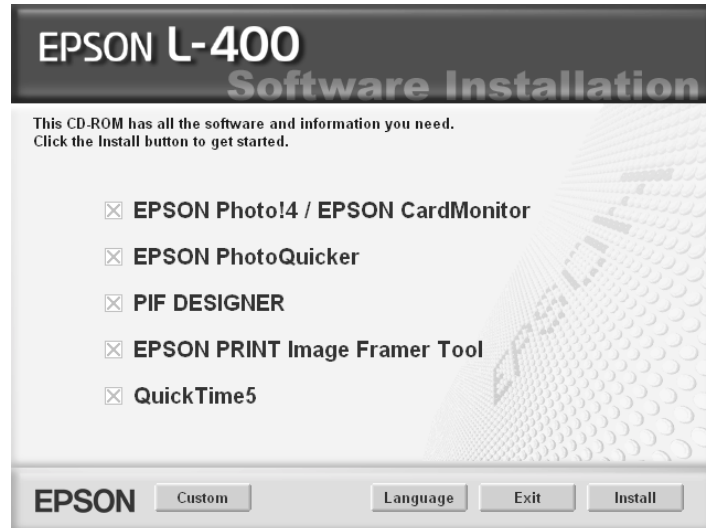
EPSON L-400
Software Installation

This CD-ROM has all the software and information you need.
Click the Install button to get started.

☒ EPSON Photo!4 / EPSON CardMonitor

☒ EPSON PhotoQuicker

☒ PIF DESIGNER

☒ EPSON PRINT Image Framer Tool

☒ QuickTime5

EPSON Custom Language Exit Install